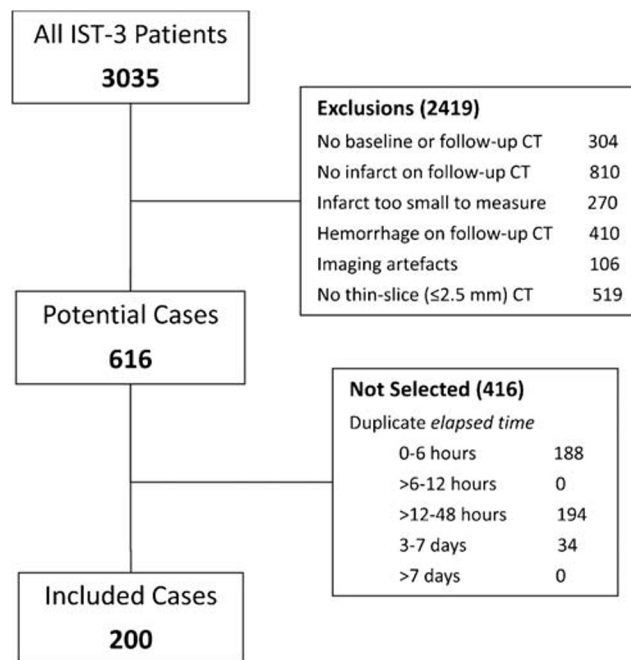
All IST-3 Patients
**3035**

**Exclusions (2419)**

| | |
|---|---|
| No baseline or follow-up CT | 304 |
| No infarct on follow-up CT | 810 |
| Infarct too small to measure | 270 |
| Hemorrhage on follow-up CT | 410 |
| Imaging artefacts | 106 |
| No thin-slice (≤2.5 mm) CT | 519 |

Potential Cases
**616**

**Not Selected (416)**

Duplicate *elapsed time*

| | |
|---|---|
| 0-6 hours | 188 |
| >6-12 hours | 0 |
| >12-48 hours | 194 |
| 3-7 days | 34 |
| >7 days | 0 |

Included Cases
**200**